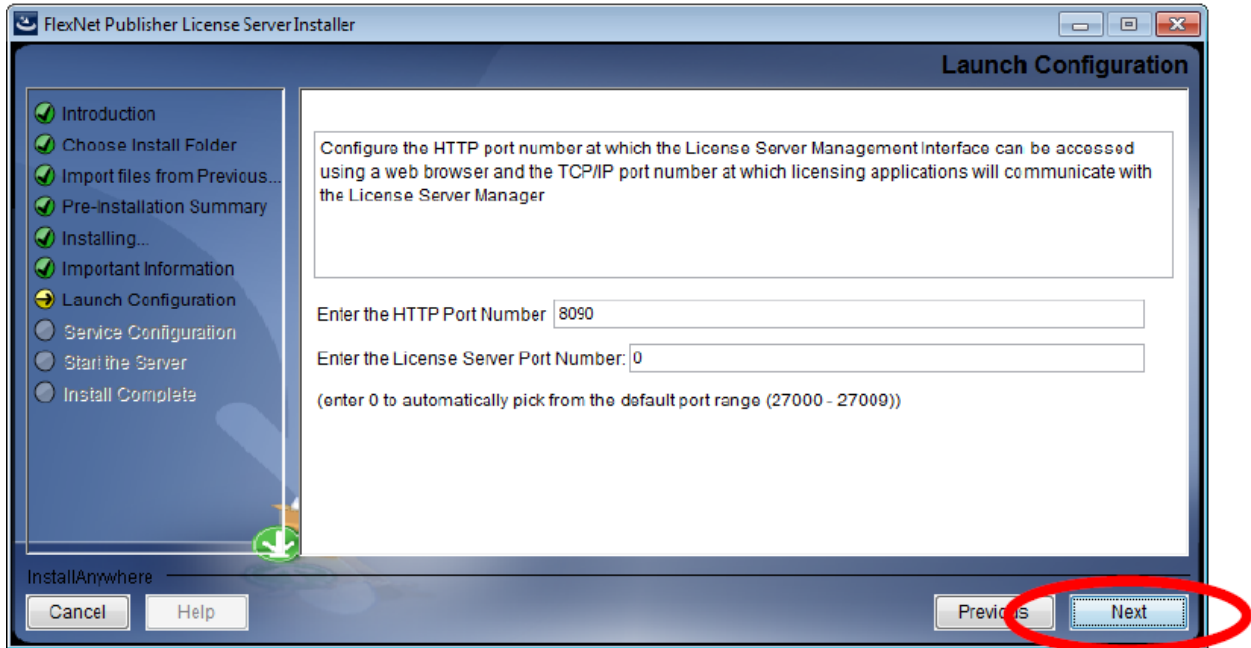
FlexNet Publisher License Server Installer

Launch Configuration

Introduction
Choose Install Folder
Import files from Previous...
Pre-Installation Summary
Installing...
Important Information
Launch Configuration
Service Configuration
Start the Server
Install Complete

Configure the HTTP port number at which the License Server Management Interface can be accessed using a web browser and the TCP/IP port number at which licensing applications will communicate with the License Server Manager

Enter the HTTP Port Number 8090

Enter the License Server Port Number: 0

(enter 0 to automatically pick from the default port range (27000 - 27009))

InstallAnywhere

Cancel

Help

Previous

Next